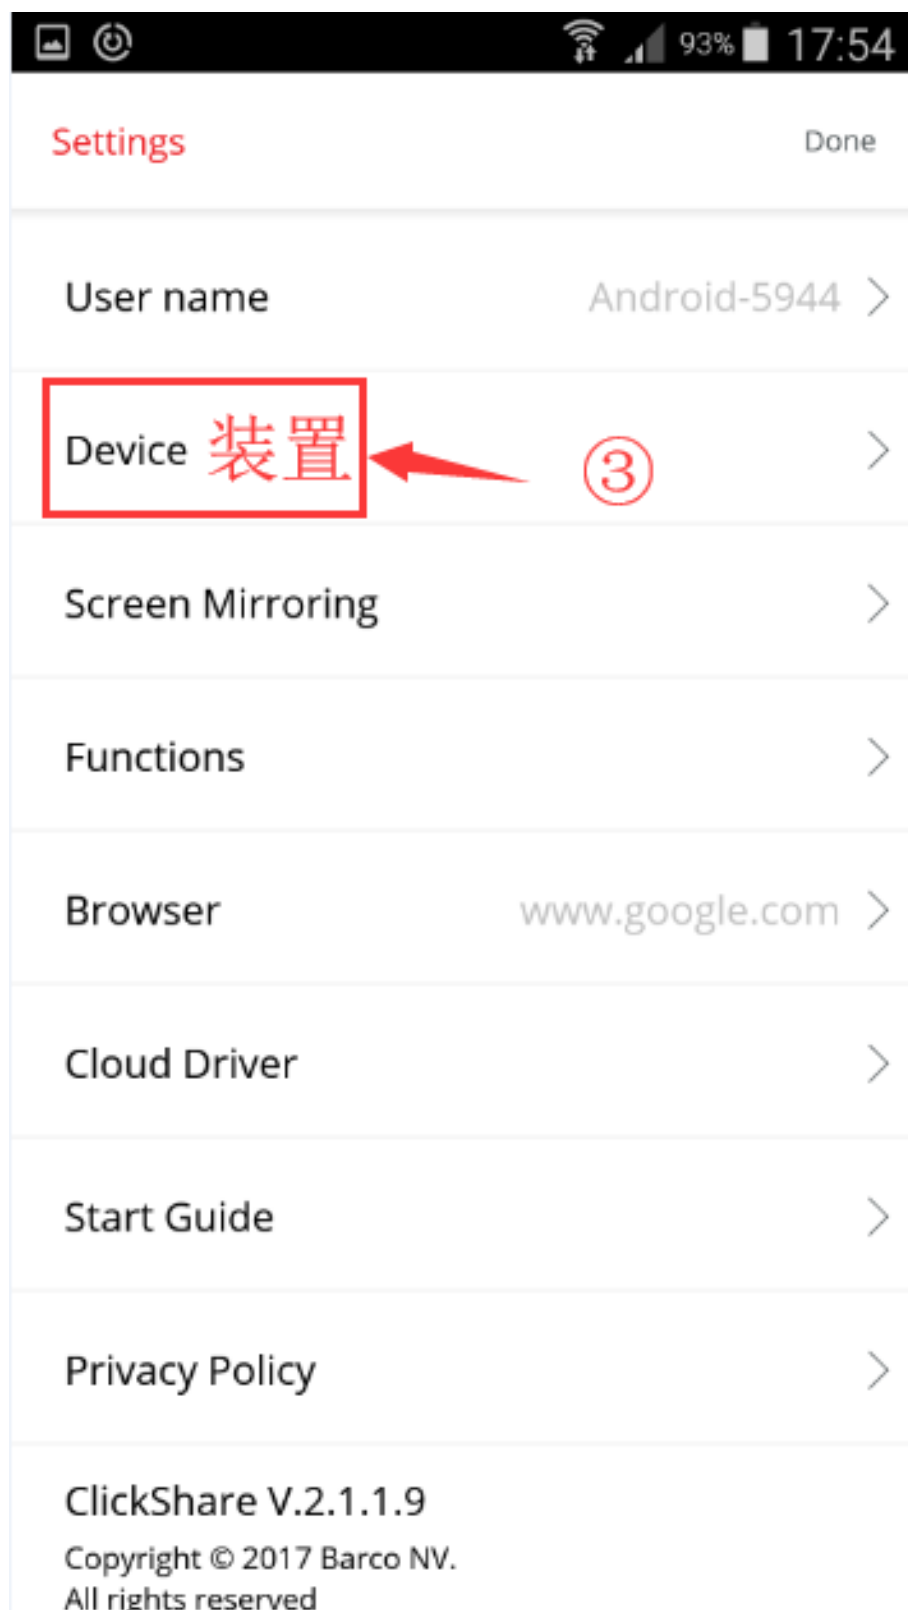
93% 17:54

Settings Done

User name Android-5944

Device 装置 ③

Screen Mirroring

Functions

Browser www.google.com

Cloud Driver

Start Guide

Privacy Policy

ClickShare V.2.1.1.9

Copyright © 2017 Barco NV.
All rights reserved